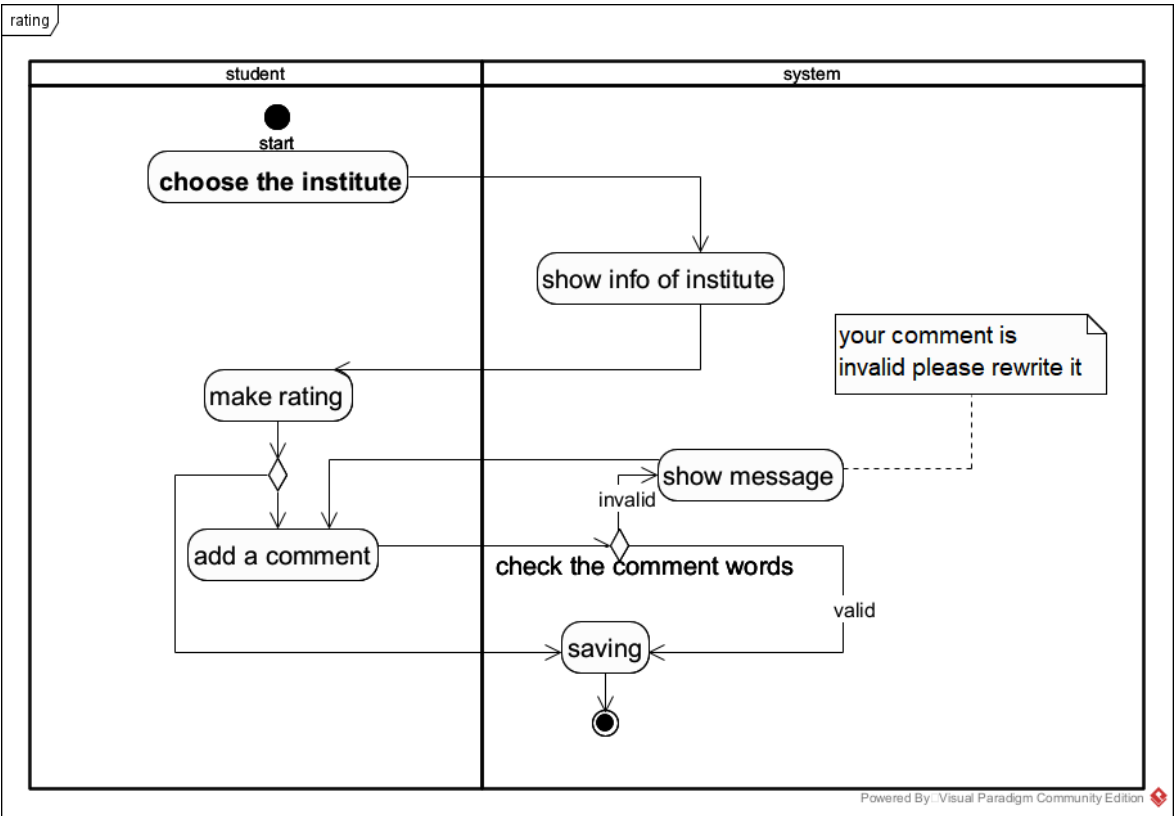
rating

student

system

start

choose the institute

show info of institute

your comment is invalid please rewrite it

make rating

show message

invalid

add a comment

check the comment words

valid

saving

Powered By□Visual Paradigm Community Edition